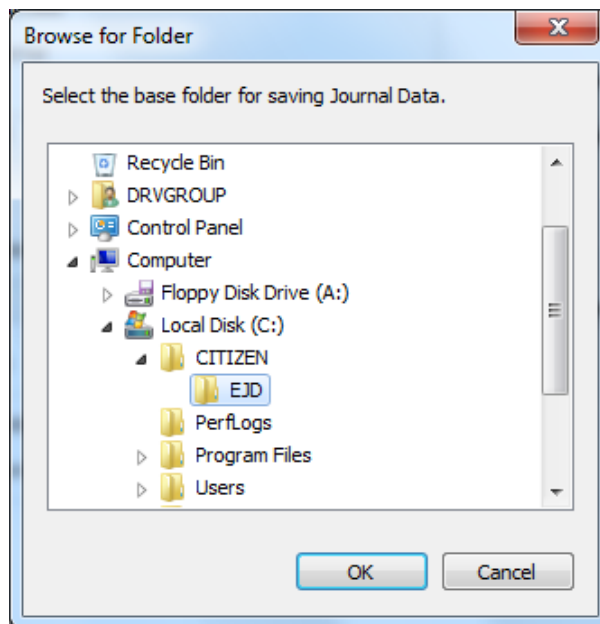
Browse for Folder

Select the base folder for saving Journal Data.

Recycle Bin
DRVGROUP
Control Panel
Computer
Floppy Disk Drive (A:)
Local Disk (C:)
CITIZEN
EJD
PerfLogs
Program Files
Users

OK
Cancel